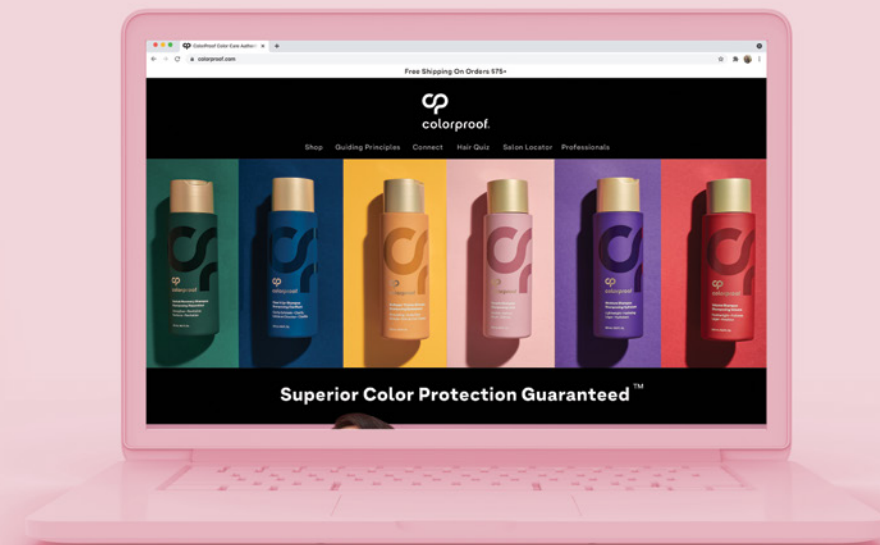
ColorProof Color Care Autho

colorproof.com

Free Shipping On Orders $75+

colorproof.

Shop Guiding Principles Connect Hair Quiz Salon Locator Professionals

colorproof

colorproof

colorproof

colorproof

colorproof

colorproof

Superior Color Protection Guaranteed™